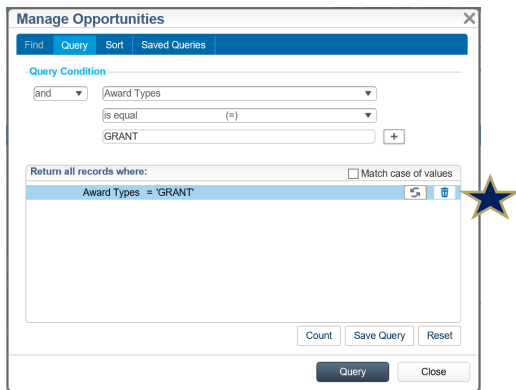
Manage Opportunities

Find Query Sort Saved Queries

Query Condition

and

Award Types

is equal (=)

GRANT

+

Return all records where:

Match case of values

Award Types = 'GRANT'

Count Save Query Reset

Query Close